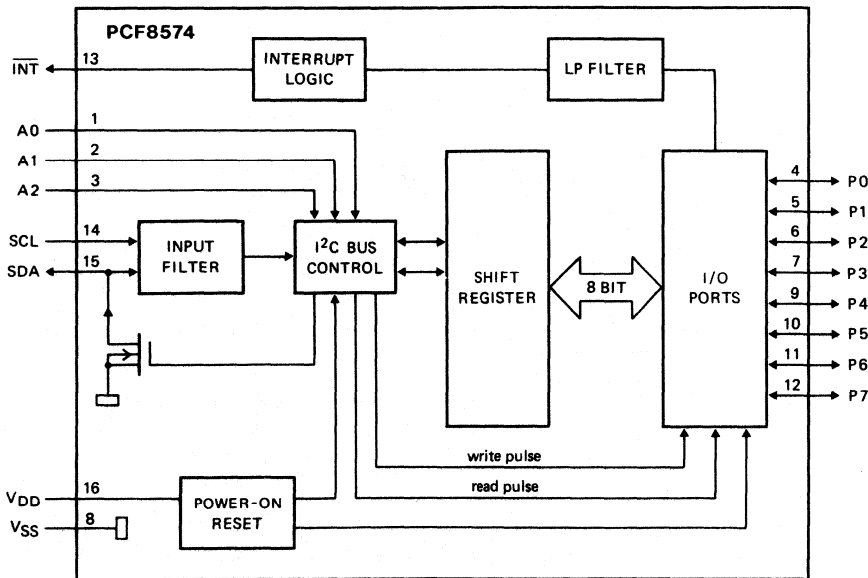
PCF8574

$\overline{INT}$ 13

INTERRUPT LOGIC

LP FILTER

A0 1

A1 2

A2 3

SCL 14

SDA 15

INPUT FILTER

$I^2C$ BUS CONTROL

SHIFT REGISTER

8 BIT

I/O PORTS

4 P0

5 P1

6 P2

7 P3

9 P4

10 P5

11 P6

12 P7

write pulse

read pulse

$V_{DD}$ 16

$V_{SS}$ 8

POWER-ON RESET